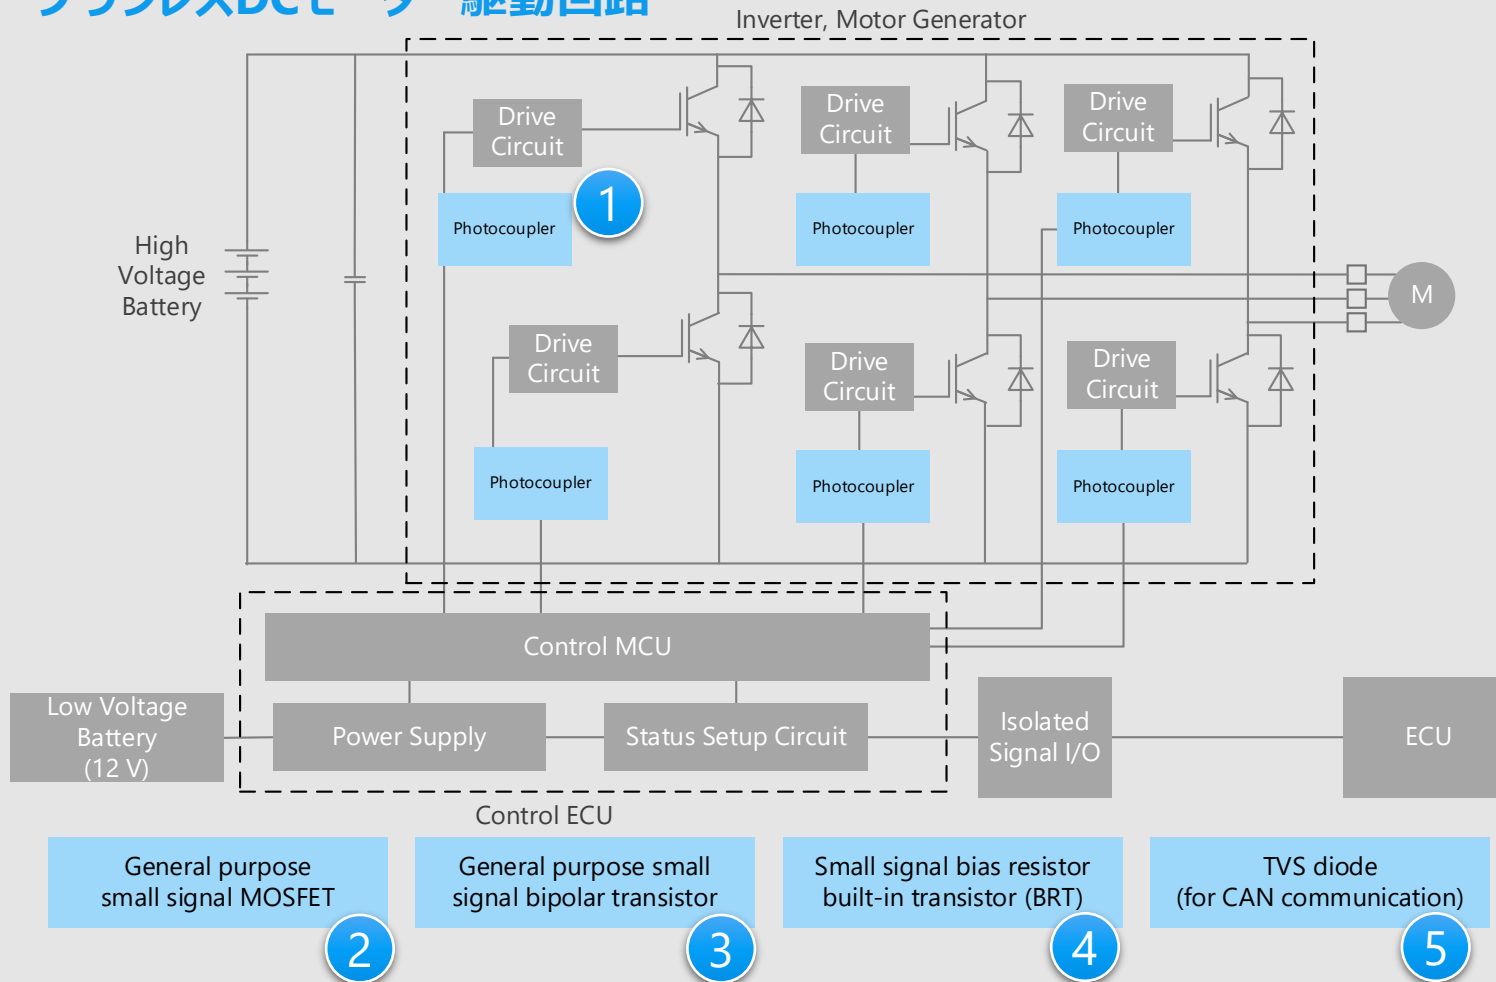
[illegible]

Inverter, Motor Generator

High Voltage Battery

Drive Circuit

Photocoupler

1

Drive Circuit

Photocoupler

Drive Circuit

Photocoupler

M

Drive Circuit

Photocoupler

Drive Circuit

Photocoupler

Drive Circuit

Photocoupler

Control MCU

Low Voltage Battery (12 V)

Power Supply

Status Setup Circuit

Isolated Signal I/O

ECU

Control ECU

General purpose small signal MOSFET

2

General purpose small signal bipolar transistor

3

Small signal bias resistor built-in transistor (BRT)

4

TVS diode (for CAN communication)

5